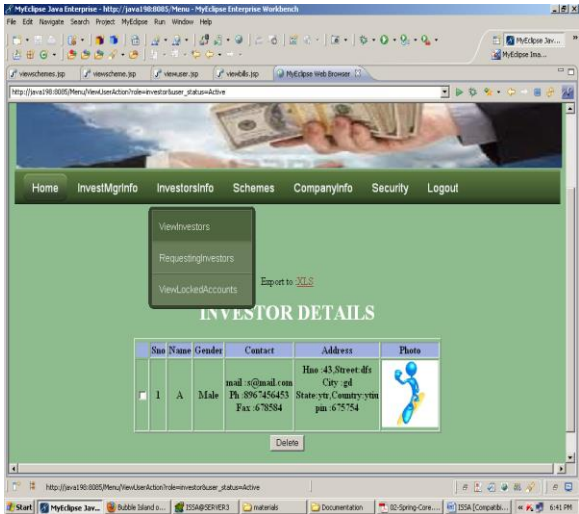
MyEclipse Java Enterprise - http://java198:8085/Menu - MyEclipse Enterprise Workbench

File Edit Navigate Search Project MyEclipse Run Window Help

MyEclipse Jav... MyEclipse Ima...

viewschemes.jsp viewscheme.jsp viewuser.jsp viewbills.jsp MyEclipse Web Browser

http://java198:8085/Menu/ViewUserAction?role=investor&user_status=Active

Home InvestMgrInfo InvestorsInfo Schemes CompanyInfo Security Logout

ViewInvestors

RequestingInvestors

ViewLockedAccounts

Export to :XLS

INVESTOR DETAILS

| | Sno | Name | Gender | Contact | Address | Photo |
|---|---|---|---|---|---|---|
| | 1 | A | Male | mail :s@mail.com Ph :8967456453 Fax :678584 | Hno :43,Street:dfs City :gd State:ytr,Country:ytiu pin :675754 | |

Delete

http://java198:8085/Menu/ViewUserAction?role=investor&user_status=Active

Start MyEclipse Jav... Bubble Island o... ISSA@SERVER3 materials Documentation 02-Spring-Core.... ISSA [Compatibi... 6:41 PM